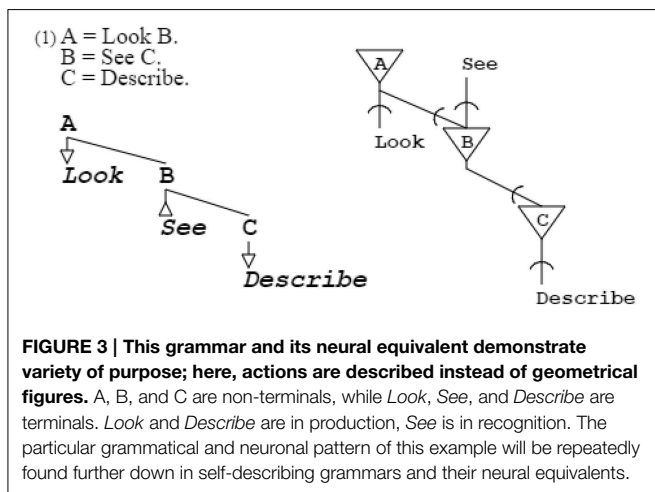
(1) A = Look B.
B = See C.
C = Describe.

A
Look B
See C
Describe

A
See
Look
B
C
Describe

**FIGURE 3 | This grammar and its neural equivalent demonstrate variety of purpose; here, actions are described instead of geometrical figures.** A, B, and C are non-terminals, while *Look*, *See*, and *Describe* are terminals. *Look* and *Describe* are in production, *See* is in recognition. The particular grammatical and neuronal pattern of this example will be repeatedly found further down in self-describing grammars and their neural equivalents.